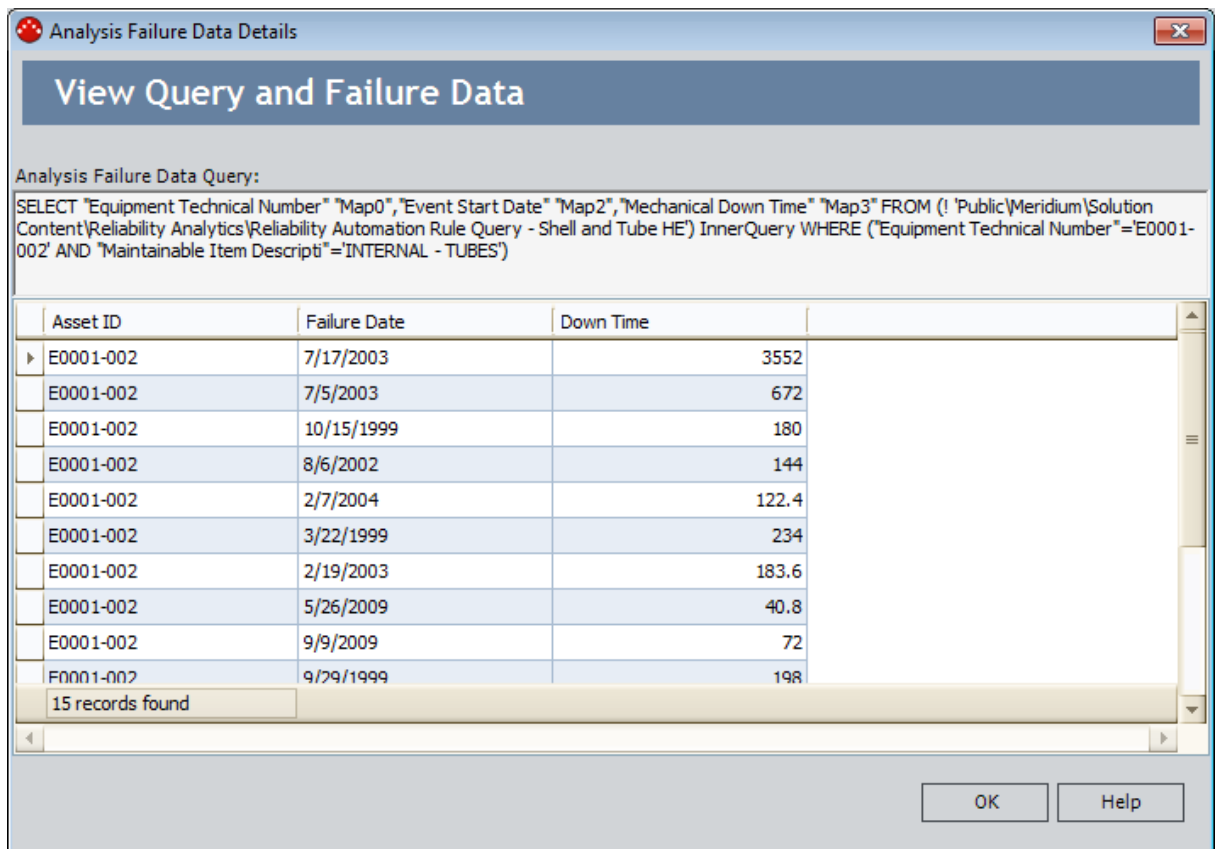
Analysis Failure Data Details

View Query and Failure Data

Analysis Failure Data Query:

SELECT "Equipment Technical Number" "Map0","Event Start Date" "Map2","Mechanical Down Time" "Map3" FROM (! 'Public\Meridium\Solution Content\Reliability Analytics\Reliability Automation Rule Query - Shell and Tube HE') InnerQuery WHERE ("Equipment Technical Number"='E0001-002' AND "Maintainable Item Descripti"='INTERNAL - TUBES')

| Asset ID | Failure Date | Down Time |
|---|---|---|
| E0001-002 | 7/17/2003 | 3552 |
| E0001-002 | 7/5/2003 | 672 |
| E0001-002 | 10/15/1999 | 180 |
| E0001-002 | 8/6/2002 | 144 |
| E0001-002 | 2/7/2004 | 122.4 |
| E0001-002 | 3/22/1999 | 234 |
| E0001-002 | 2/19/2003 | 183.6 |
| E0001-002 | 5/26/2009 | 40.8 |
| E0001-002 | 9/9/2009 | 72 |
| E0001-002 | 9/29/1999 | 198 |

15 records found

OK Help